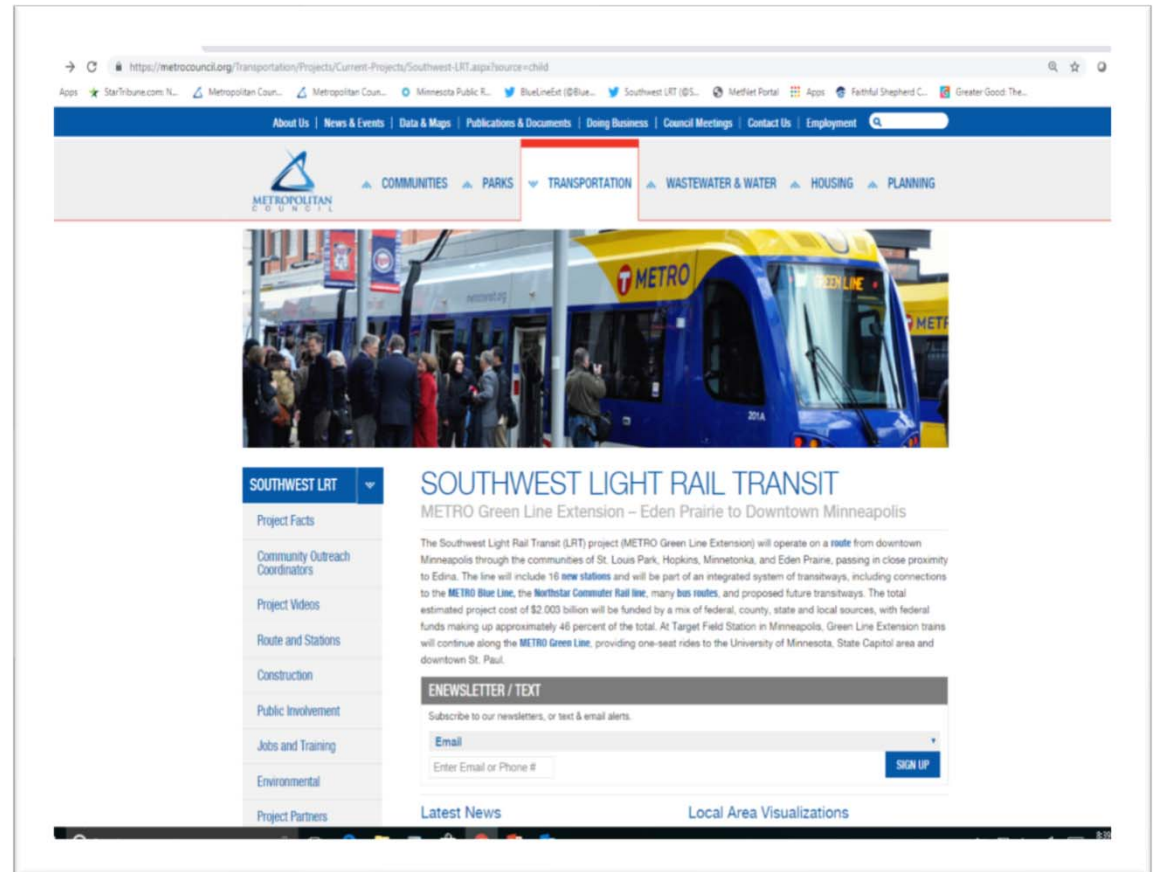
https://metrocouncil.org/Transportation/Projects/Current-Projects/Southwest-LRT.aspx?source=child

Apps StarTribune.com: N... Metropolitan Coun... Metropolitan Coun... Minnesota Public R... BlueLineExt (@Blue... Southwest LRT (@S... MetNet Portal Apps Faithful Shepherd C... Greater Good: The...

About Us | News & Events | Data & Maps | Publications & Documents | Doing Business | Council Meetings | Contact Us | Employment

METROPOLITAN COUNCIL

COMMUNITIES PARKS TRANSPORTATION WASTEWATER & WATER HOUSING PLANNING

METRO GREEN LINE metrotransit.org 201A METRO

SOUTHWEST LRT

Project Facts

Community Outreach Coordinators

Project Videos

Route and Stations

Construction

Public Involvement

Jobs and Training

Environmental

Project Partners

SOUTHWEST LIGHT RAIL TRANSIT

METRO Green Line Extension – Eden Prairie to Downtown Minneapolis

The Southwest Light Rail Transit (LRT) project (METRO Green Line Extension) will operate on a route from downtown Minneapolis through the communities of St. Louis Park, Hopkins, Minnetonka, and Eden Prairie, passing in close proximity to Edina. The line will include 16 new stations and will be part of an integrated system of transitways, including connections to the METRO Blue Line, the Northstar Commuter Rail line, many bus routes, and proposed future transitways. The total estimated project cost of $2.003 billion will be funded by a mix of federal, county, state and local sources, with federal funds making up approximately 46 percent of the total. At Target Field Station in Minneapolis, Green Line Extension trains will continue along the METRO Green Line, providing one-seat rides to the University of Minnesota, State Capitol area and downtown St. Paul.

ENEWSLETTER / TEXT

Subscribe to our newsletters, or text & email alerts.

Email

Enter Email or Phone #

SIGN UP

Latest News

Local Area Visualizations